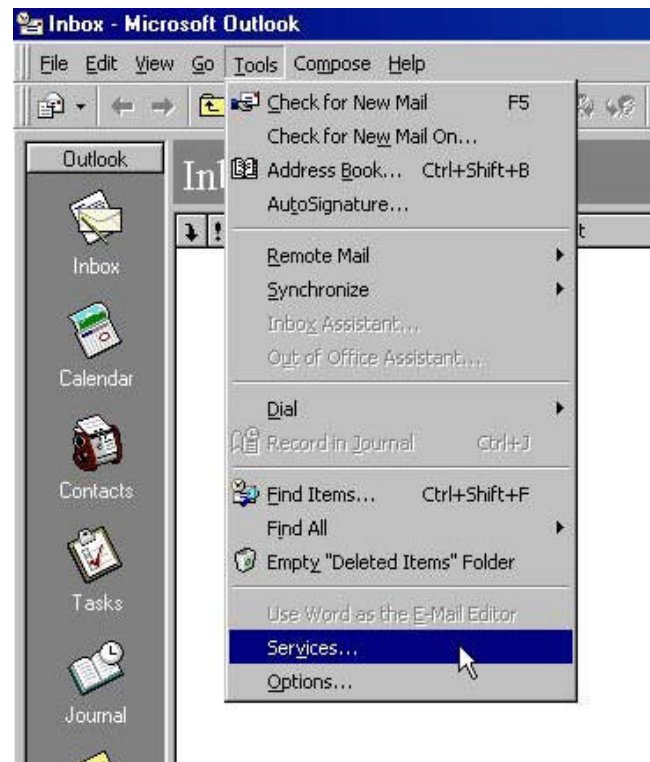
Inbox - Microsoft Outlook

File Edit View Go Tools Compose Help

Outlook

Inbox

Calendar

Contacts

Tasks

Journal

In

t

Check for New Mail F5
Check for New Mail On...
Address Book... Ctrl+Shift+B
AutoSignature...

Remote Mail
Synchronize
Inbox Assistant...
Out of Office Assistant...

Dial
Record in Journal Ctrl+J

Find Items... Ctrl+Shift+F
Find All
Empty "Deleted Items" Folder

Use Word as the E-Mail Editor
Services...
Options...